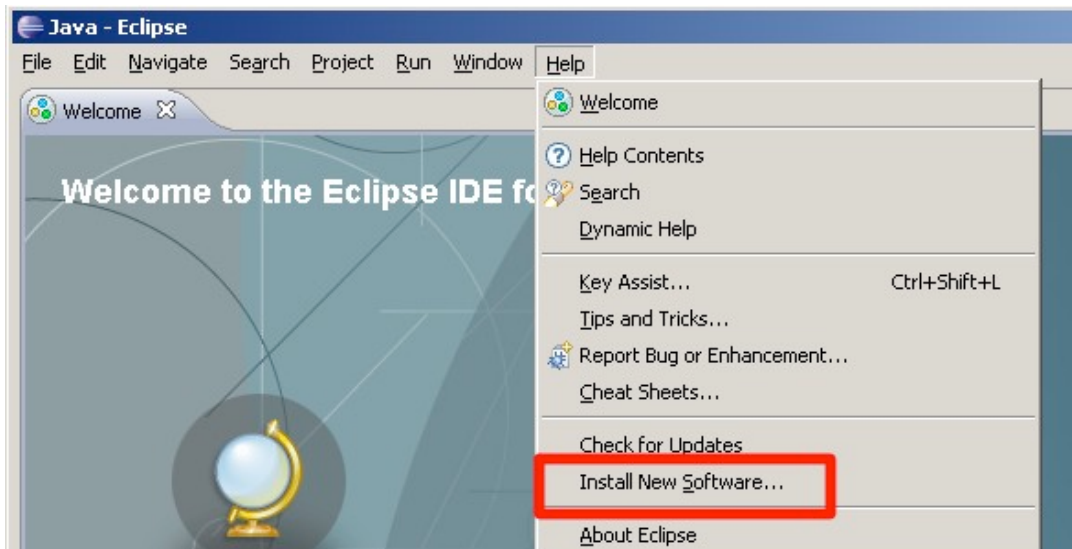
Java - Eclipse

File Edit Navigate Search Project Run Window Help

Welcome

Welcome to the Eclipse IDE fo

Welcome

Help Contents
Search
Dynamic Help

Key Assist... Ctrl+Shift+L
Tips and Tricks...
Report Bug or Enhancement...
Cheat Sheets...

Check for Updates
Install New Software...

About Eclipse